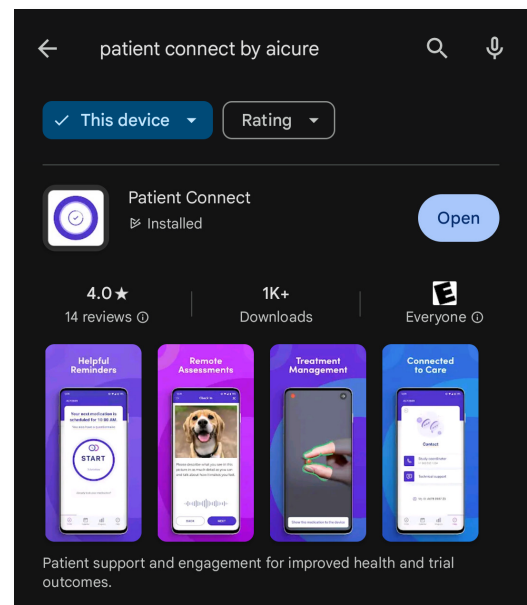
patient connect by aicure

This device

Rating

Patient Connect

Installed

Open

4.0★
14 reviews

1K+
Downloads

E
Everyone

Helpful Reminders

Your next medication is scheduled for 10:00 AM.

START

Remote Assessments

Please describe what you see in the picture

BACK NEXT

Treatment Management

Show the medication to the device

Connected to Care

Contact

Study coordinator

Technical support

Patient support and engagement for improved health and trial outcomes.